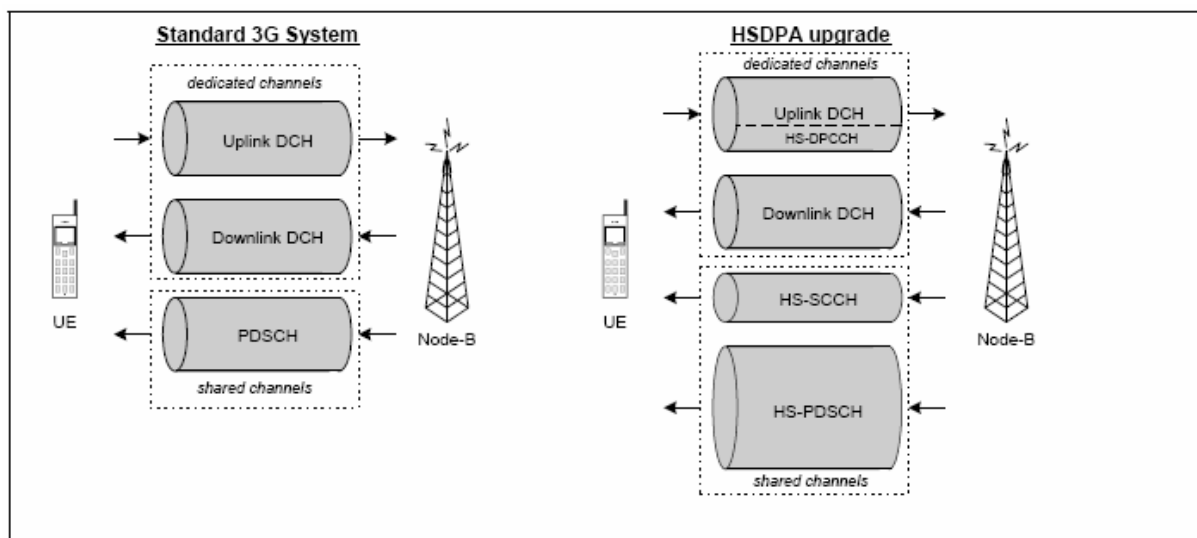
Standard 3G System

dedicated channels

Uplink DCH

Downlink DCH

PDSCH

shared channels

UE

Node-B

HSDPA upgrade

dedicated channels

Uplink DCH

HS-DPCCH

Downlink DCH

HS-SCCH

HS-PDSCH

shared channels

UE

Node-B